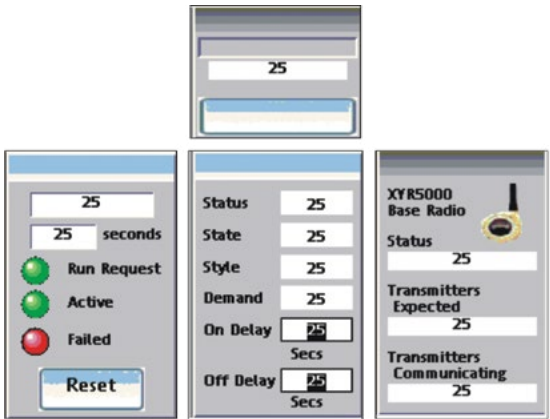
25

25

25 seconds

Run Request

Active

Failed

Reset

Status 25

State 25

Style 25

Demand 25

On Delay 25 Secs

Off Delay 25 Secs

XYR5000 Base Radio

Status

25

Transmitters Expected

25

Transmitters Communicating

25